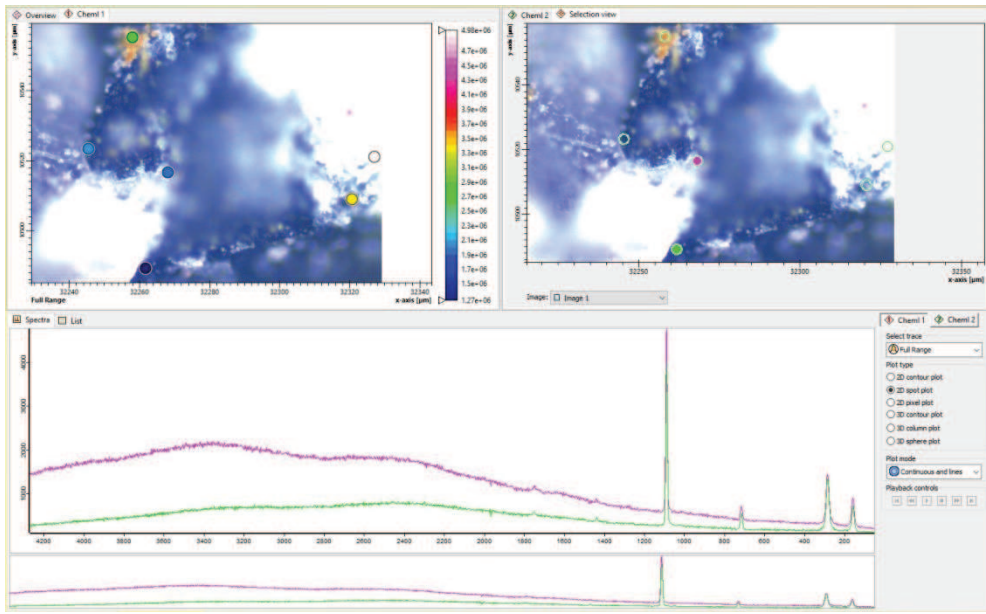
Overview Cheml 1

y-axis [µm]

10540

10520

10500

32240 32260 32280 32300 32320 32340

x-axis [µm]

Full Range

4.98e+06
4.7e+06
4.5e+06
4.3e+06
4.1e+06
3.9e+06
3.7e+06
3.5e+06
3.3e+06
3.1e+06
2.9e+06
2.7e+06
2.5e+06
2.3e+06
2.1e+06
1.9e+06
1.7e+06
1.5e+06
1.27e+06

Cheml 2 Selection view

y-axis [µm]

10540

10520

10500

32250 32300 32350

x-axis [µm]

Image: Image 1

Spectra List

4000

3000

2000

1000

4200 4000 3800 3600 3400 3200 3000 2800 2600 2400 2200 2000 1800 1600 1400 1200 1000 800 600 400 200

Cheml 1 Cheml 2

Select trace

Full Range

Plot type

2D contour plot

2D spot plot

2D pixel plot

3D contour plot

3D column plot

3D sphere plot

Plot mode

Continuous and lines

Playback controls